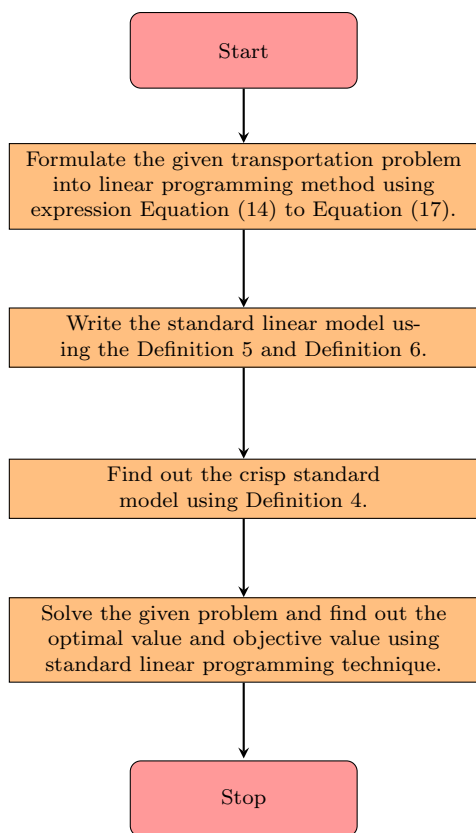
Start

Formulate the given transportation problem into linear programming method using expression Equation (14) to Equation (17).

Write the standard linear model using the Definition 5 and Definition 6.

Find out the crisp standard model using Definition 4.

Solve the given problem and find out the optimal value and objective value using standard linear programming technique.

Stop